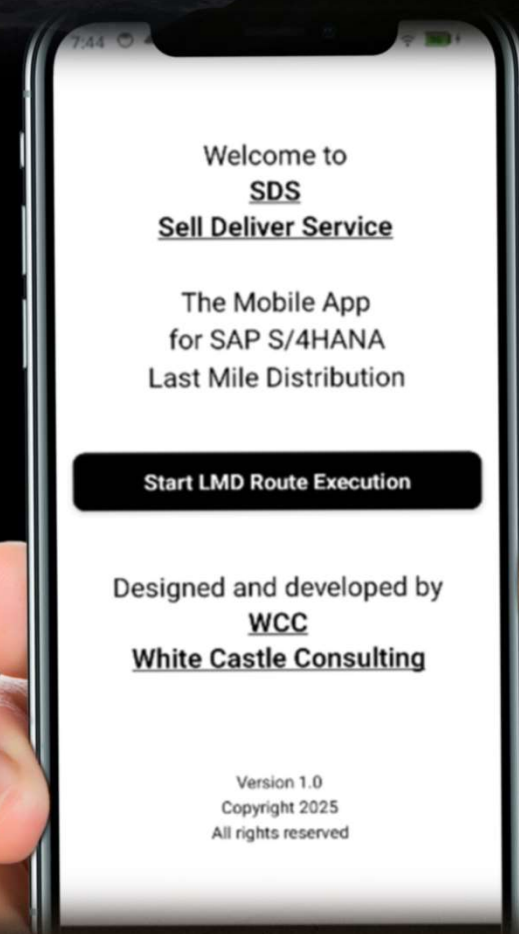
7:44

Welcome to
SDS
Sell Deliver Service

The Mobile App
for SAP S/4HANA
Last Mile Distribution

Start LMD Route Execution

Designed and developed by
WCC
White Castle Consulting

Version 1.0
Copyright 2025
All rights reserved